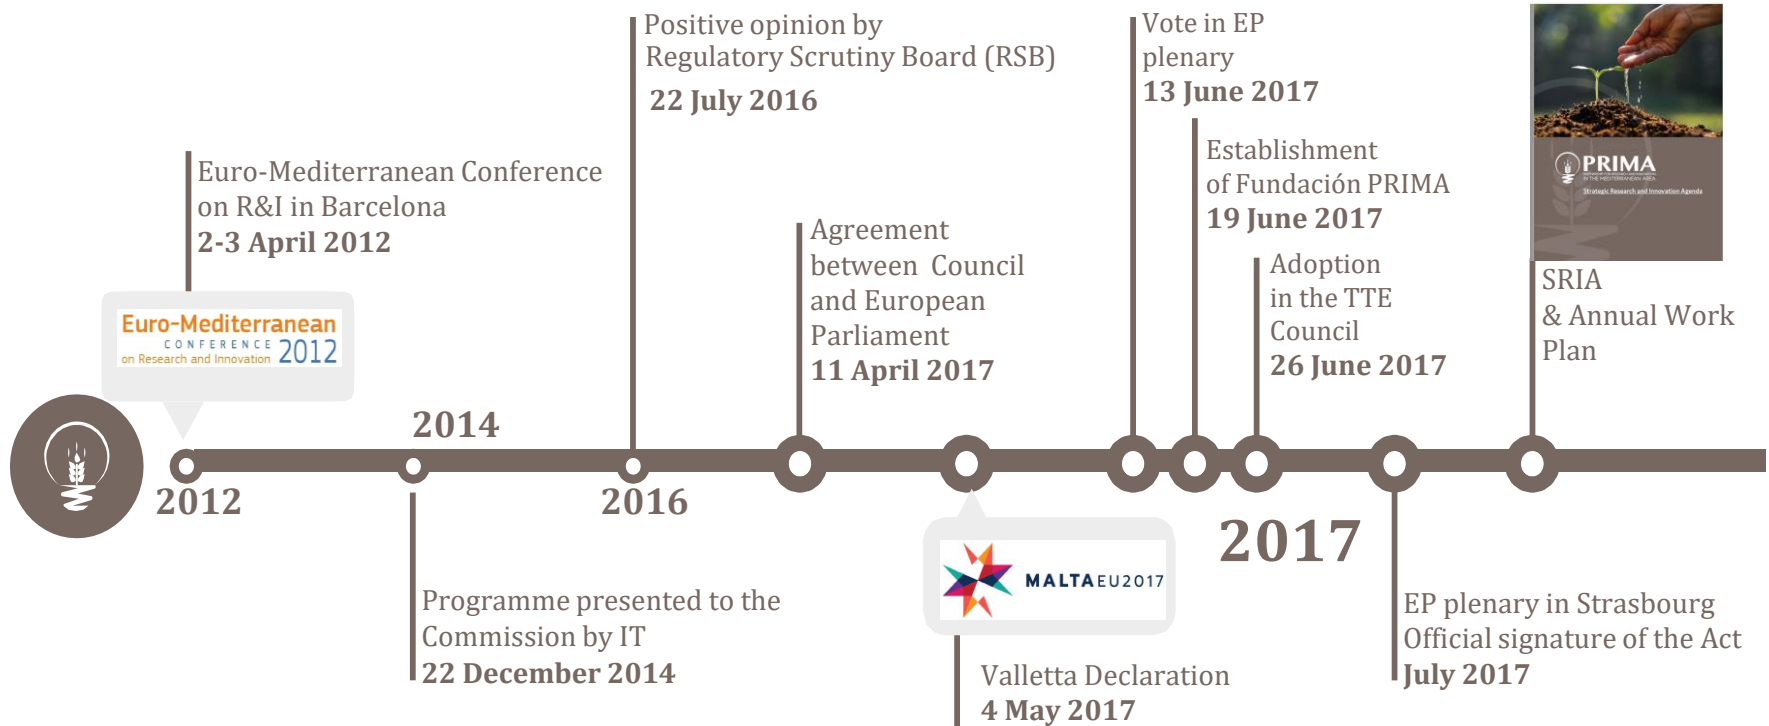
Positive opinion by
Regulatory Scrutiny Board (RSB)
22 July 2016

Vote in EP
plenary
13 June 2017

PRIMA
Strategic Research and Innovation Agenda

Establishment
of Fundación PRIMA
19 June 2017

Euro-Mediterranean Conference
on R&I in Barcelona
2-3 April 2012

Agreement
between Council
and European
Parliament
11 April 2017

Adoption
in the TTE
Council
26 June 2017

SRIA
& Annual Work
Plan

Euro-Mediterranean
CONFERENCE
on Research and Innovation 2012

2014

2012

2016

2017

MALTAEU2017

Programme presented to the
Commission by IT
22 December 2014

EP plenary in Strasbourg
Official signature of the Act
July 2017

Valletta Declaration
4 May 2017